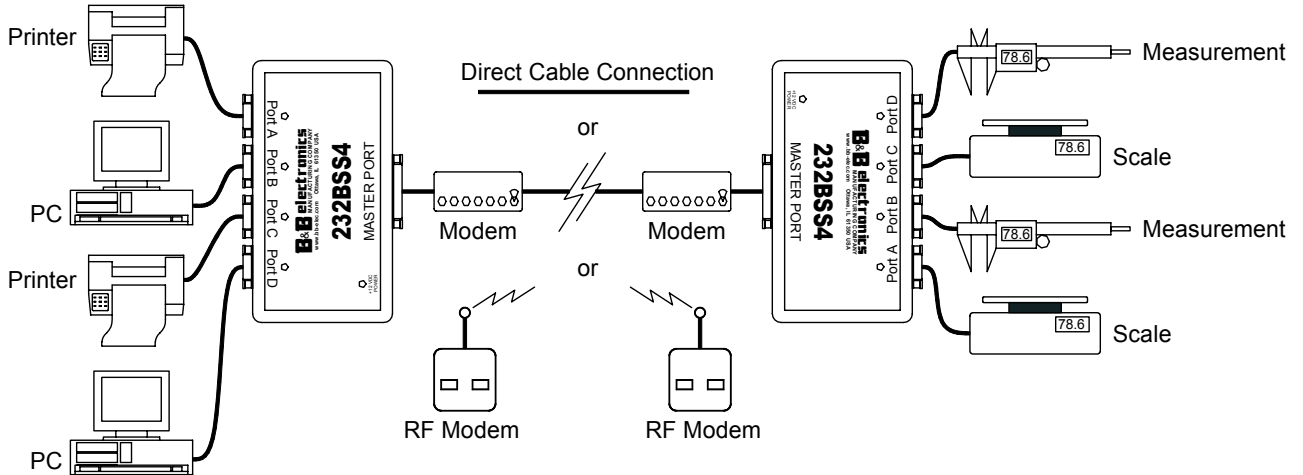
Printer

PC

Printer

PC

Port A
Port B
Port C
Port D

B&B electronics
MANUFACTURING COMPANY
www.bb-elec.com Ottawa, IL 61350 USA

232BSS4

MASTER PORT

POWER
+12 VDC

Direct Cable Connection

or

Modem

Modem

or

RF Modem

RF Modem

+12 VDC
POWER

B&B electronics
MANUFACTURING COMPANY
www.bb-elec.com Ottawa, IL 61350 USA

232BSS4

MASTER PORT

Port D
Port C
Port B
Port A

78.6
Measurement

78.6
Scale

78.6
Measurement

78.6
Scale